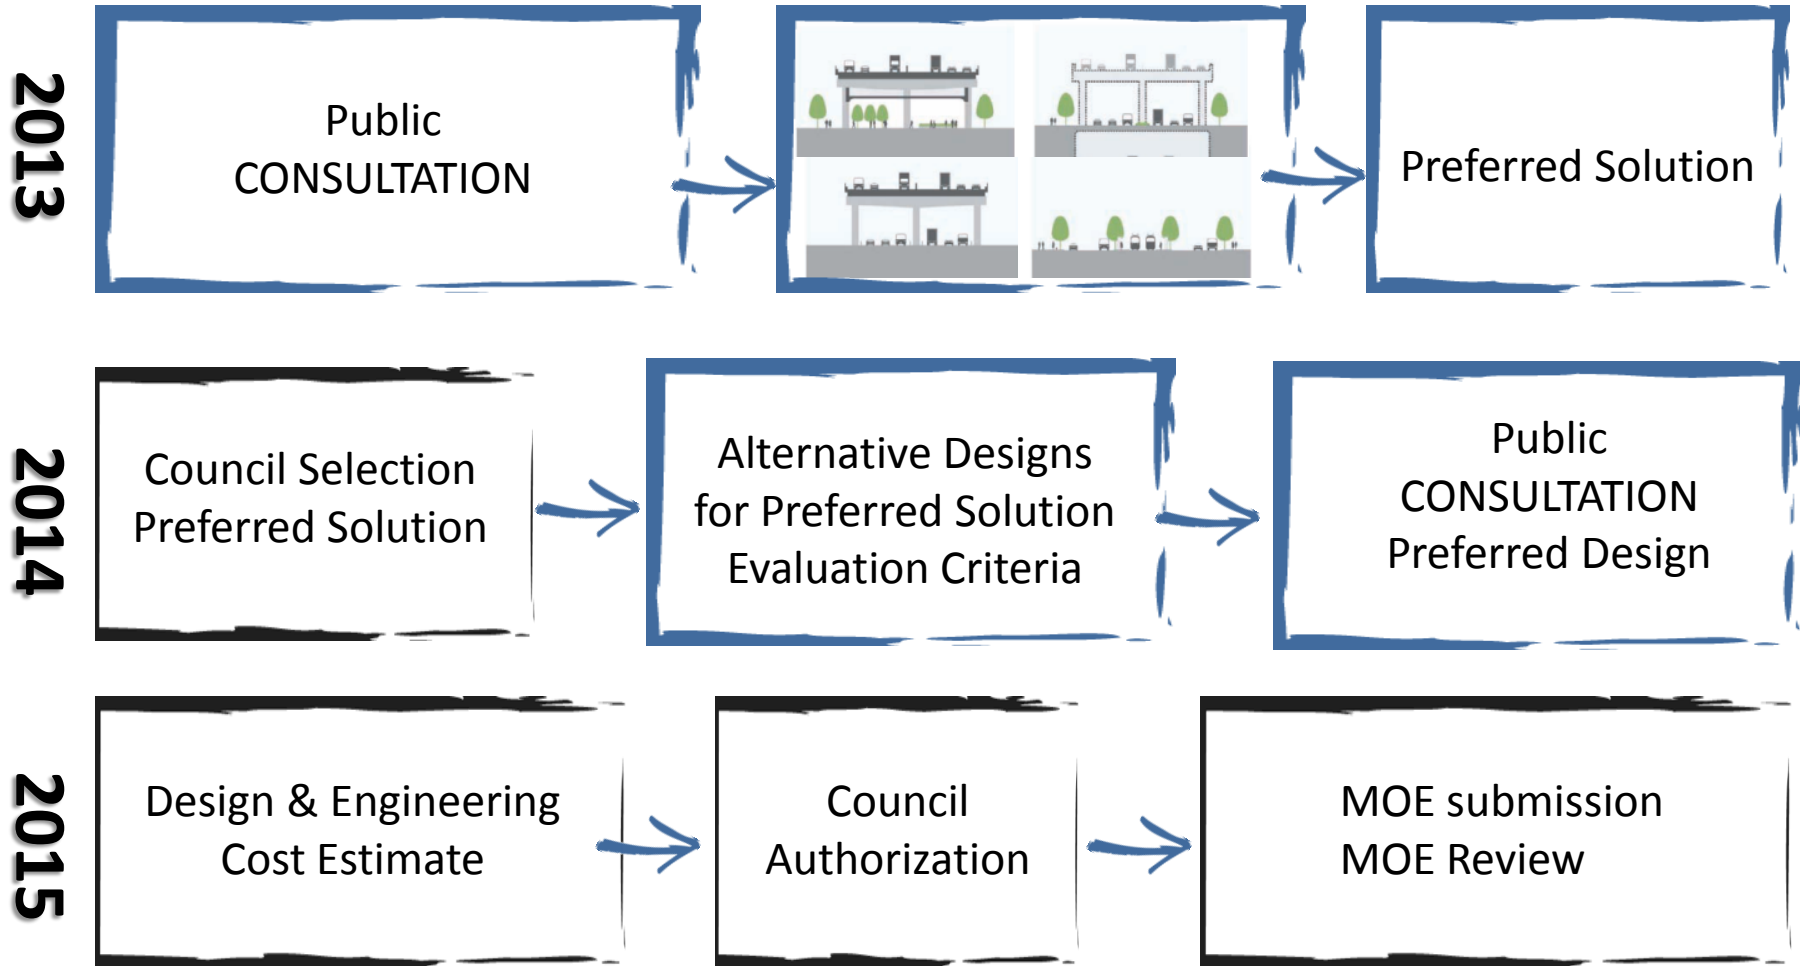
2013

Public
CONSULTATION

Preferred Solution

2014

Council Selection
Preferred Solution

Alternative Designs
for Preferred Solution
Evaluation Criteria

Public
CONSULTATION
Preferred Design

2015

Design & Engineering
Cost Estimate

Council
Authorization

MOE submission
MOE Review